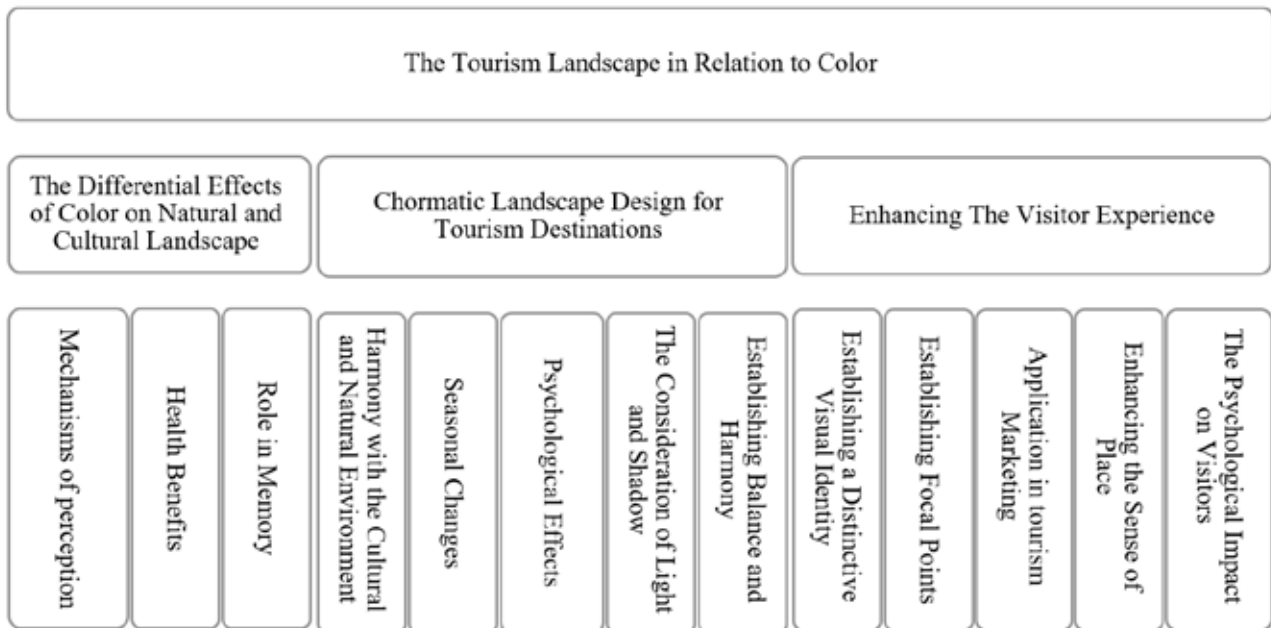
The Tourism Landscape in Relation to Color

The Differential Effects of Color on Natural and Cultural Landscape

Chormatic Landscape Design for Tourism Destinations

Enhancing The Visitor Experience

Mechanisms of perception

Health Benefits

Role in Memory

Harmony with the Cultural and Natural Environment

Seasonal Changes

Psychological Effects

The Consideration of Light and Shadow

Establishing Balance and Harmony

Establishing a Distinctive Visual Identity

Establishing Focal Points

Application in tourism Marketing

Enhancing the Sense of Place

The Psychological Impact on Visitors